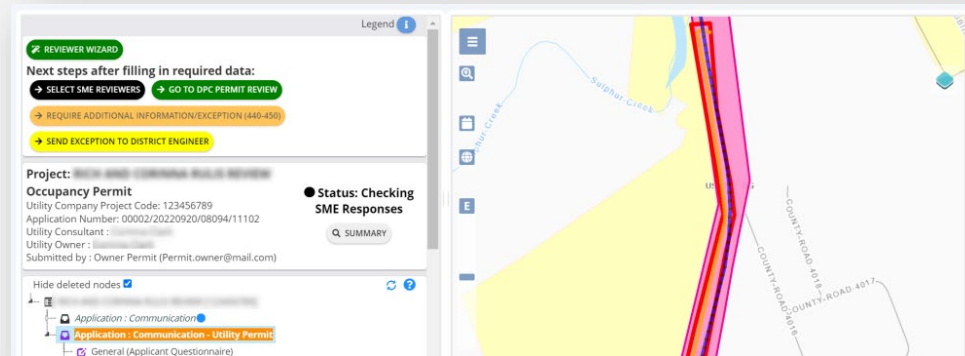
Legend

REVIEWER WIZARD

Next steps after filling in required data:

SELECT SME REVIEWERS

GO TO DPC PERMIT REVIEW

REQUIRE ADDITIONAL INFORMATION/EXCEPTION (440-450)

SEND EXCEPTION TO DISTRICT ENGINEER

Project: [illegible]

Occupancy Permit

Utility Company Project Code: 123456789
Application Number: 00002/20220920/08094/11102
Utility Consultant : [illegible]
Utility Owner : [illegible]
Submitted by : Owner Permit (Permit.owner@mail.com)

Status: Checking SME Responses

SUMMARY

Hide deleted nodes

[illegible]

Application : Communication

Application : Communication - Utility Permit

General (Applicant Questionnaire)

Sulphur Creek

Sulphur Creek

US

COUNTY-ROAD 4018

COUNTY-ROAD 4016

COUNTY-ROAD 4017

E